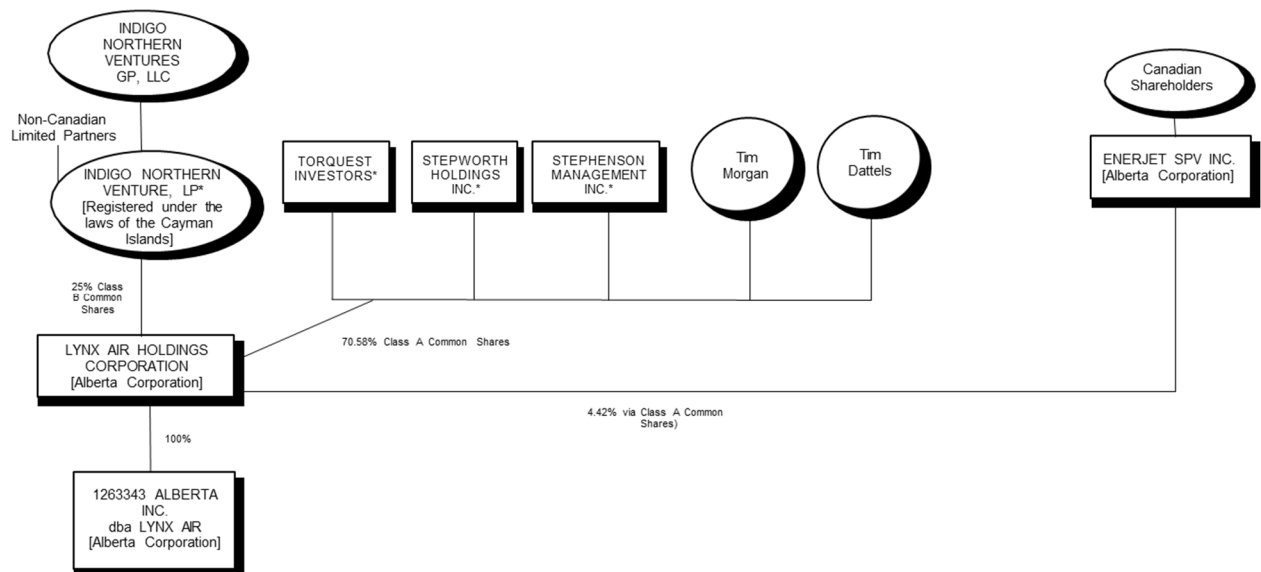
INDIGO NORTHERN VENTURES GP, LLC

Non-Canadian Limited Partners

INDIGO NORTHERN VENTURE, LP* [Registered under the laws of the Cayman Islands]

25% Class B Common Shares

TORQUEST INVESTORS*

STEPWORTH HOLDINGS INC.*

STEPHENSON MANAGEMENT INC.*

Tim Morgan

Tim Dattels

Canadian Shareholders

ENERJET SPV INC. [Alberta Corporation]

LYNX AIR HOLDINGS CORPORATION [Alberta Corporation]

70.58% Class A Common Shares

4.42% via Class A Common Shares)

100%

1263343 ALBERTA INC. dba LYNX AIR [Alberta Corporation]